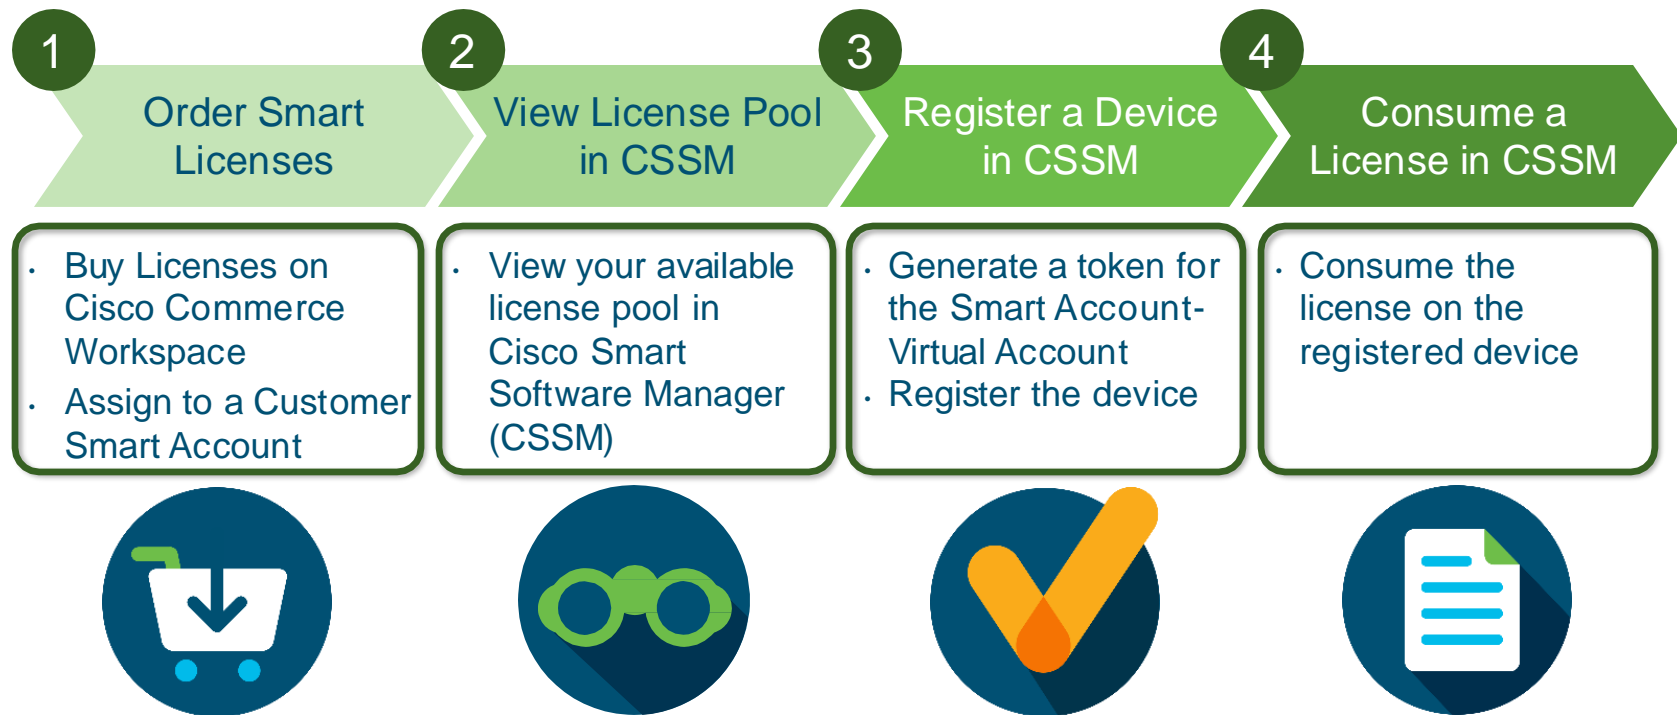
1
Order Smart Licenses

2
View License Pool in CSSM

3
Register a Device in CSSM

4
Consume a License in CSSM

- Buy Licenses on Cisco Commerce Workspace
- Assign to a Customer Smart Account

- View your available license pool in Cisco Smart Software Manager (CSSM)

- Generate a token for the Smart Account-Virtual Account
- Register the device

- Consume the license on the registered device